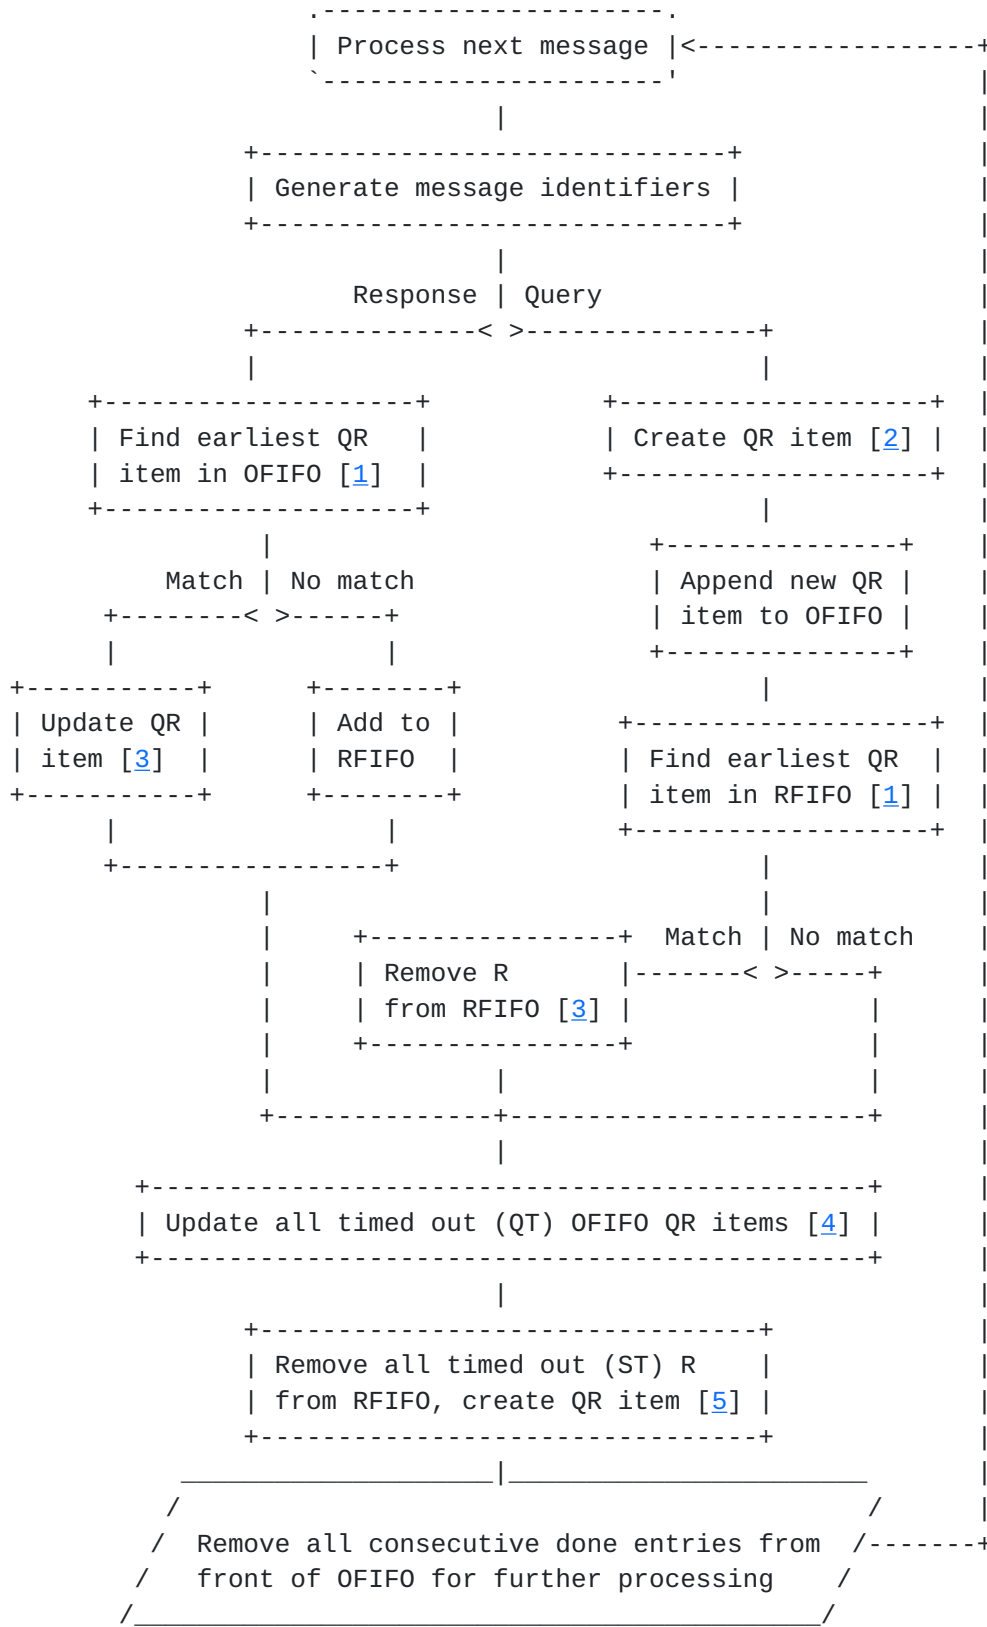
Process next message

Generate message identifiers

Response | Query

Find earliest QR item in OFIFO [1]

Create QR item [2]

Match | No match

Append new QR item to OFIFO

Update QR item [3]

Add to RFIFO

Find earliest QR item in RFIFO [1]

Match | No match

Remove R from RFIFO [3]

Update all timed out (QT) OFIFO QR items [4]

Remove all timed out (ST) R from RFIFO, create QR item [5]

Remove all consecutive done entries from front of OFIFO for further processing